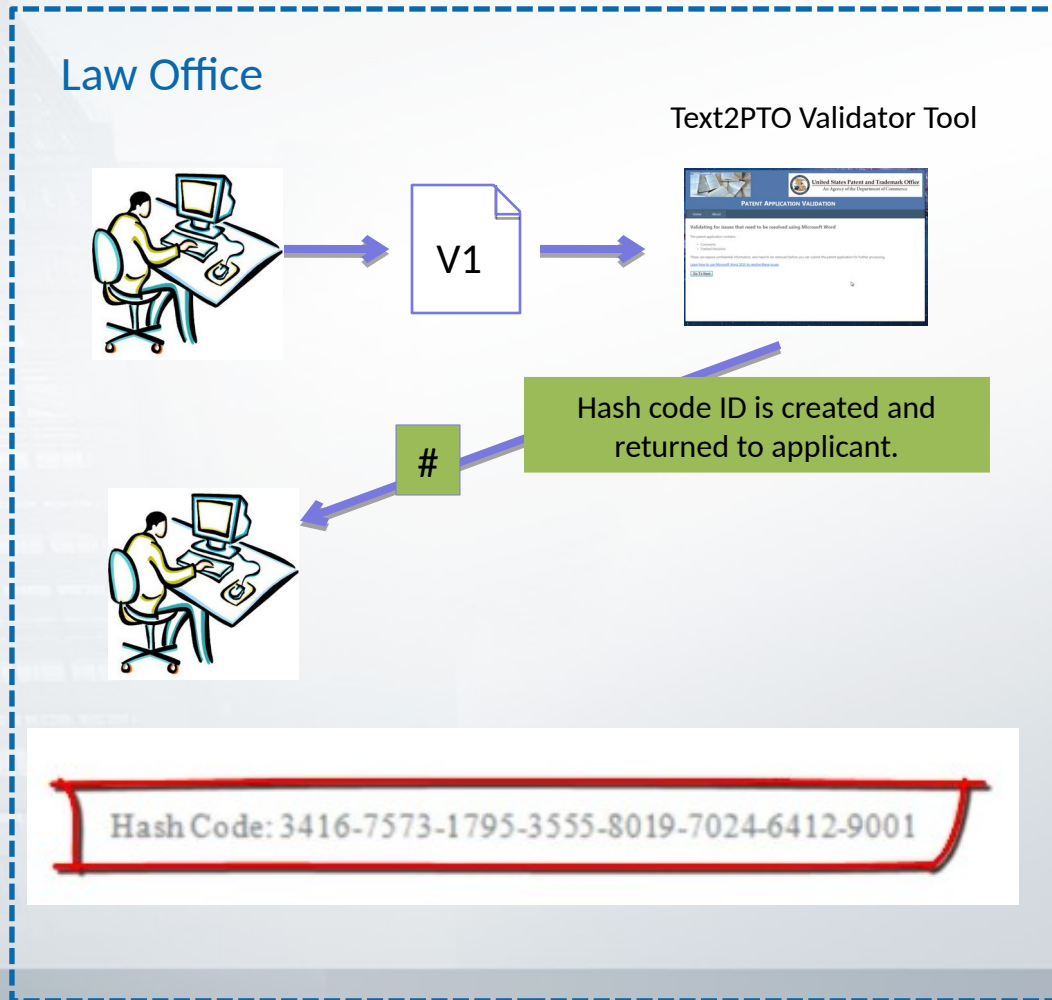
Law Office

Text2PTO Validator Tool

V1

United States Patent and Trademark Office
An Agency of the Department of Commerce

PATENT APPLICATION VALIDATION

Home About

Validating for issues that need to be resolved using Microsoft Word

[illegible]

Go To Next

Hash code ID is created and returned to applicant.

#

Hash Code: 3416-7573-1795-3555-8019-7024-6412-9001